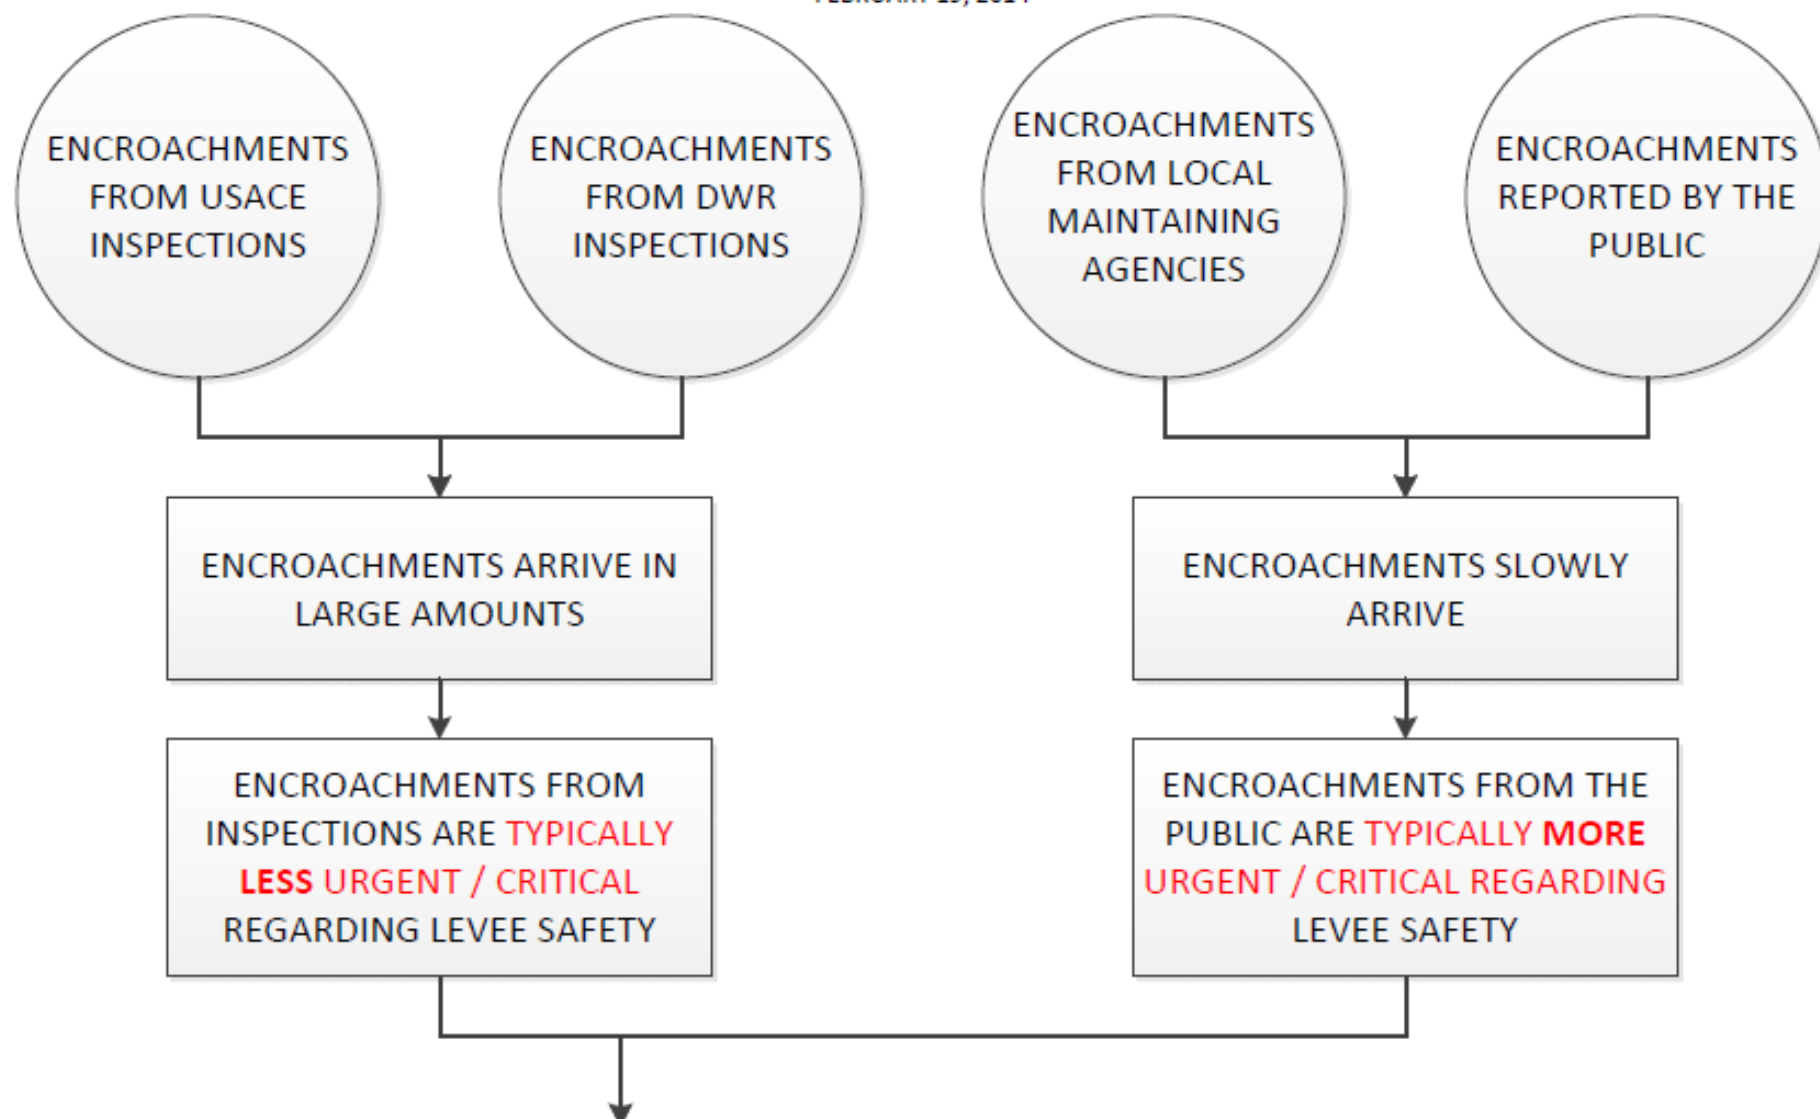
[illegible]

ENCROACHMENTS FROM USACE INSPECTIONS

ENCROACHMENTS FROM DWR INSPECTIONS

ENCROACHMENTS FROM LOCAL MAINTAINING AGENCIES

ENCROACHMENTS REPORTED BY THE PUBLIC

ENCROACHMENTS ARRIVE IN LARGE AMOUNTS

ENCROACHMENTS SLOWLY ARRIVE

ENCROACHMENTS FROM INSPECTIONS ARE TYPICALLY LESS URGENT / CRITICAL REGARDING LEVEE SAFETY

ENCROACHMENTS FROM THE PUBLIC ARE TYPICALLY MORE URGENT / CRITICAL REGARDING LEVEE SAFETY